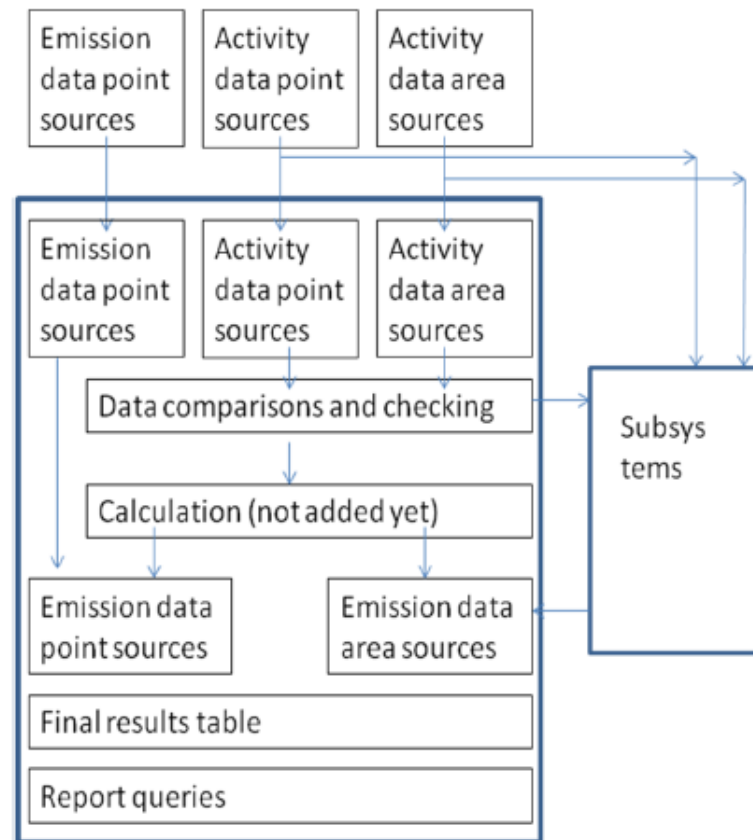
Emission data point sources

Activity data point sources

Activity data area sources

Emission data point sources

Activity data point sources

Activity data area sources

Data comparisons and checking

Subsys tems

Calculation (not added yet)

Emission data point sources

Emission data area sources

Final results table

Report queries